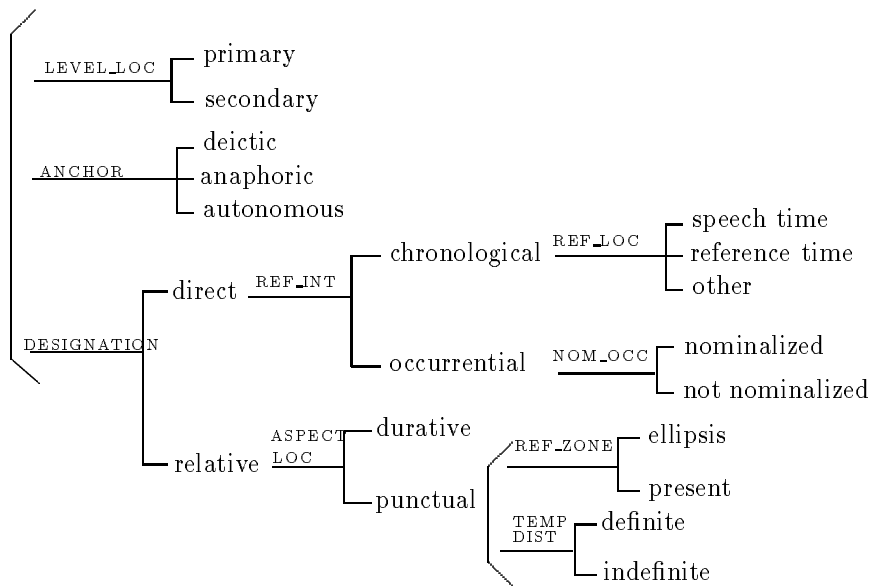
LEVEL_LOC
primary
secondary

ANCHOR
deictic
anaphoric
autonomous

DESIGNATION
direct
REF_INT
chronological
REF_LOC
speech time
reference time
other
occurrential
NOM_OCC
nominalized
not nominalized
relative
ASPECT LOC
durative
punctual
REF_ZONE
ellipsis
present
TEMP DIST
definite
indefinite